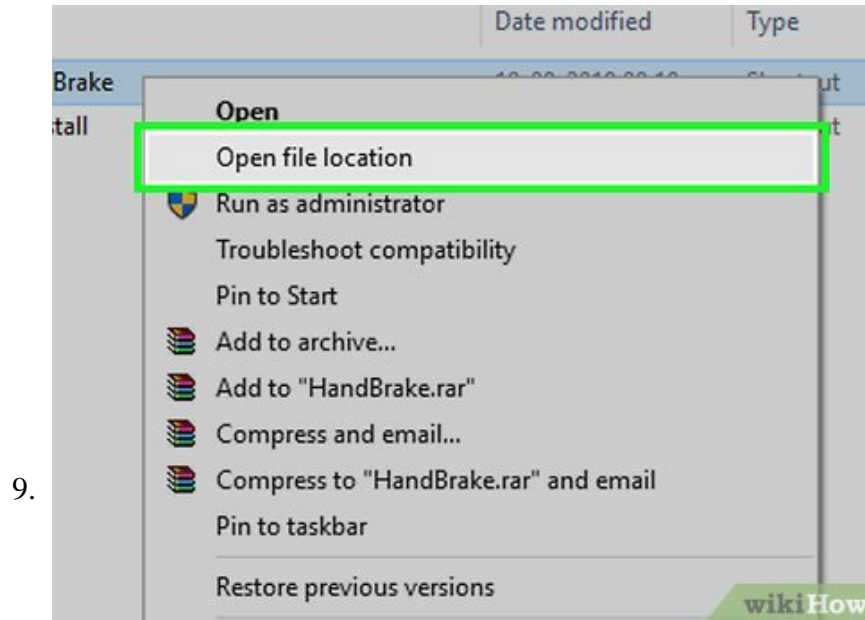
Date modified
Type
Brake
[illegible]
tall
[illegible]

Open
Open file location
Run as administrator
Troubleshoot compatibility
Pin to Start
Add to archive...
Add to "HandBrake.rar"
Compress and email...
Compress to "HandBrake.rar" and email
Pin to taskbar
Restore previous versions

9.

wikiHow